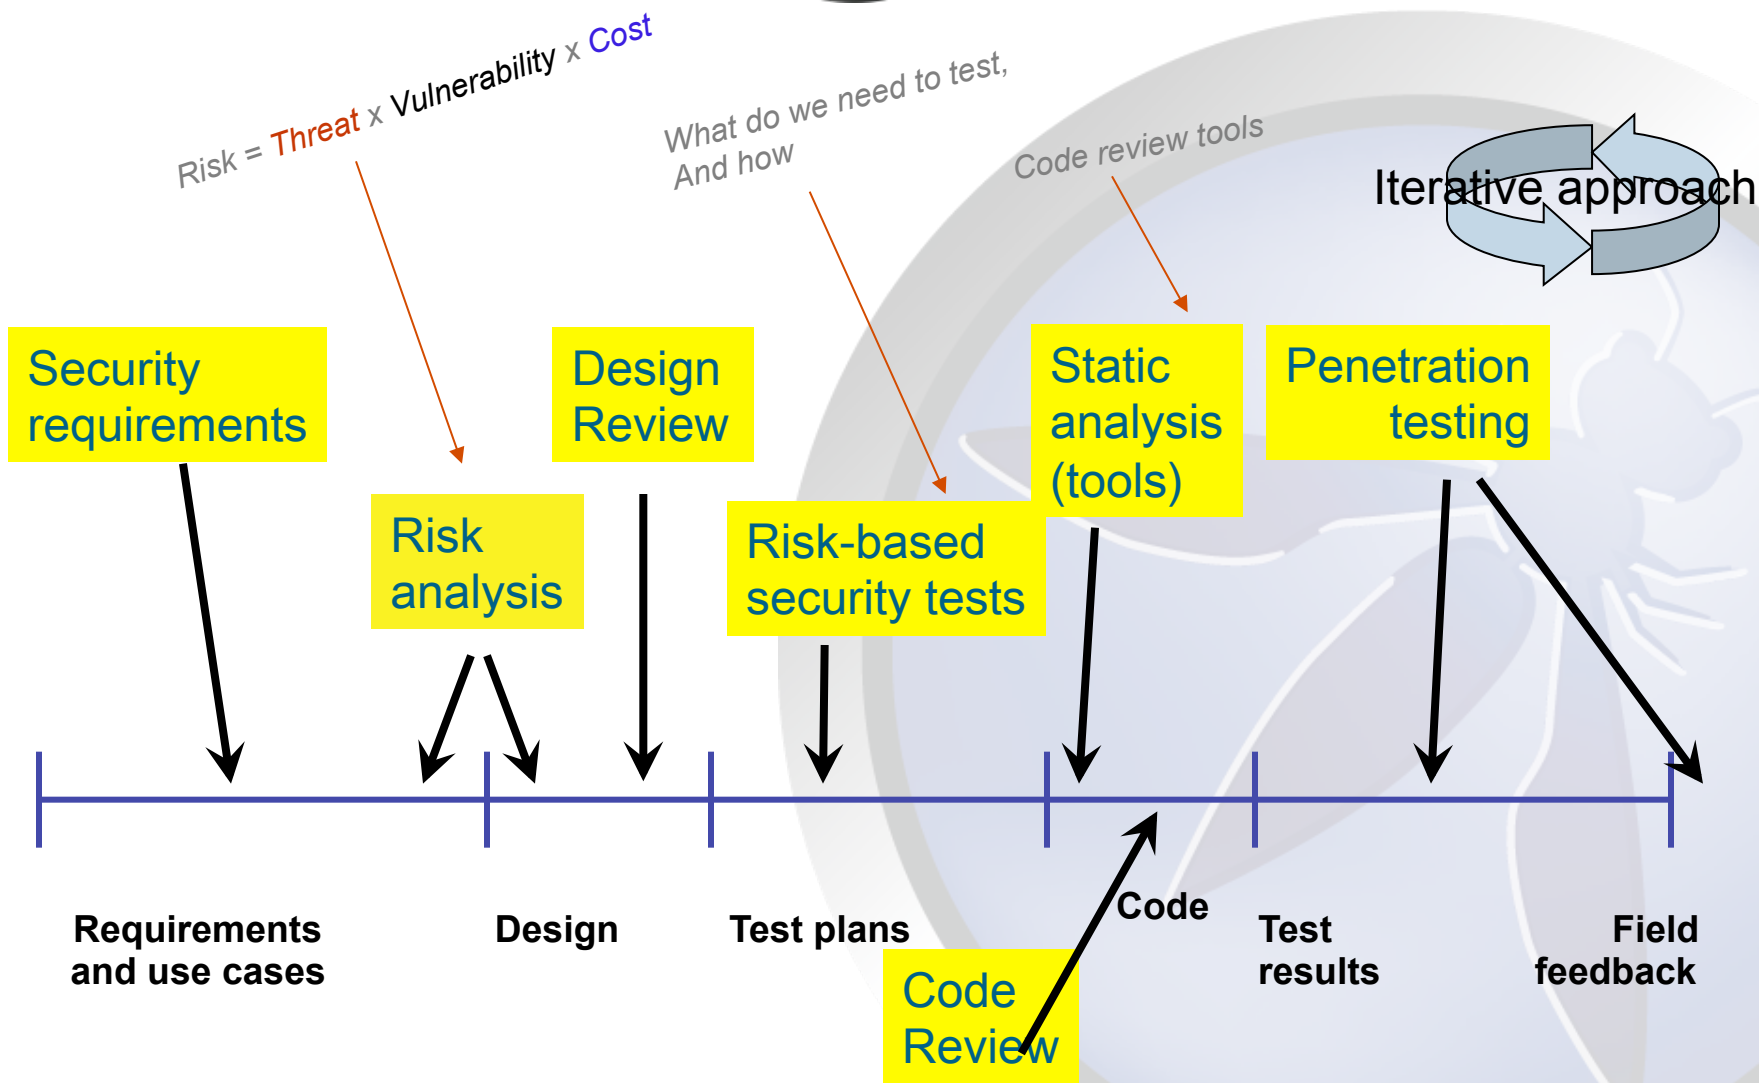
Risk = Threat x Vulnerability x Cost

What do we need to test, And how

Code review tools

Iterative approach

Security requirements

Design Review

Static analysis (tools)

Penetration testing

Risk analysis

Risk-based security tests

Requirements and use cases

Design

Test plans

Code

Test results

Field feedback

Code Review